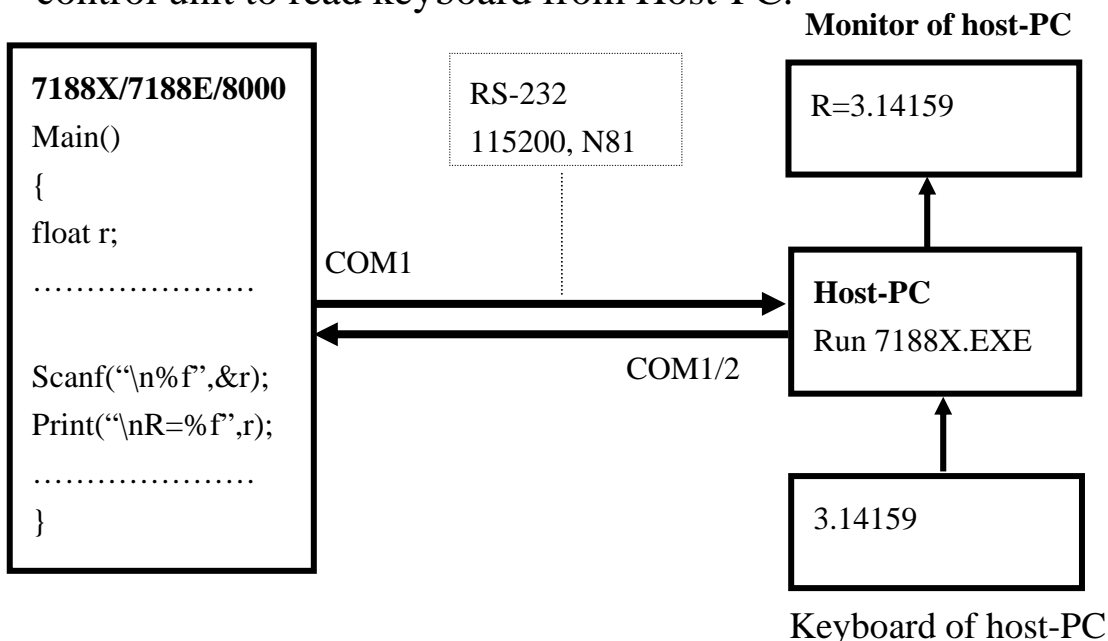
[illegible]control unit to read keyboard from Host-PC.

Monitor of host-PC

7188X/7188E/8000
Main()
{
float r;
…………………

Scanf("\n%f",&r);
Print("\nR=%f",r);
…………………
}

RS-232
115200, N81

R=3.14159

COM1

Host-PC
Run 7188X.EXE

COM1/2

3.14159

Keyboard of host-PC